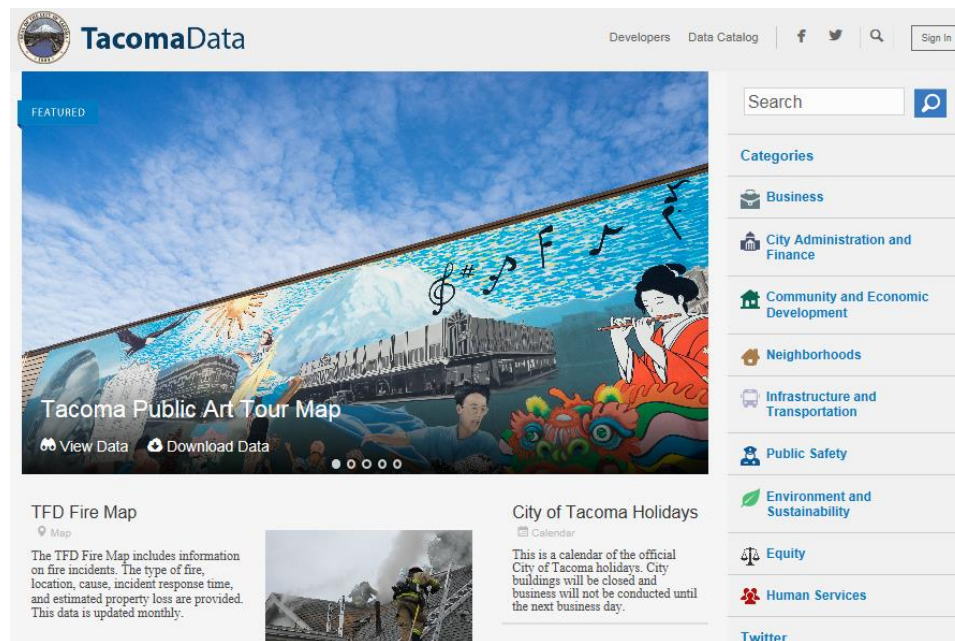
TacomaData

Developers Data Catalog Sign In

FEATURED

Tacoma Public Art Tour Map

View Data Download Data

Search

Categories

Business

City Administration and Finance

Community and Economic Development

Neighborhoods

Infrastructure and Transportation

Public Safety

Environment and Sustainability

Equity

Human Services

Twitter

TFD Fire Map

Map

The TFD Fire Map includes information on fire incidents. The type of fire, location, cause, incident response time, and estimated property loss are provided. This data is updated monthly.

City of Tacoma Holidays

Calendar

This is a calendar of the official City of Tacoma holidays. City buildings will be closed and business will not be conducted until the next business day.